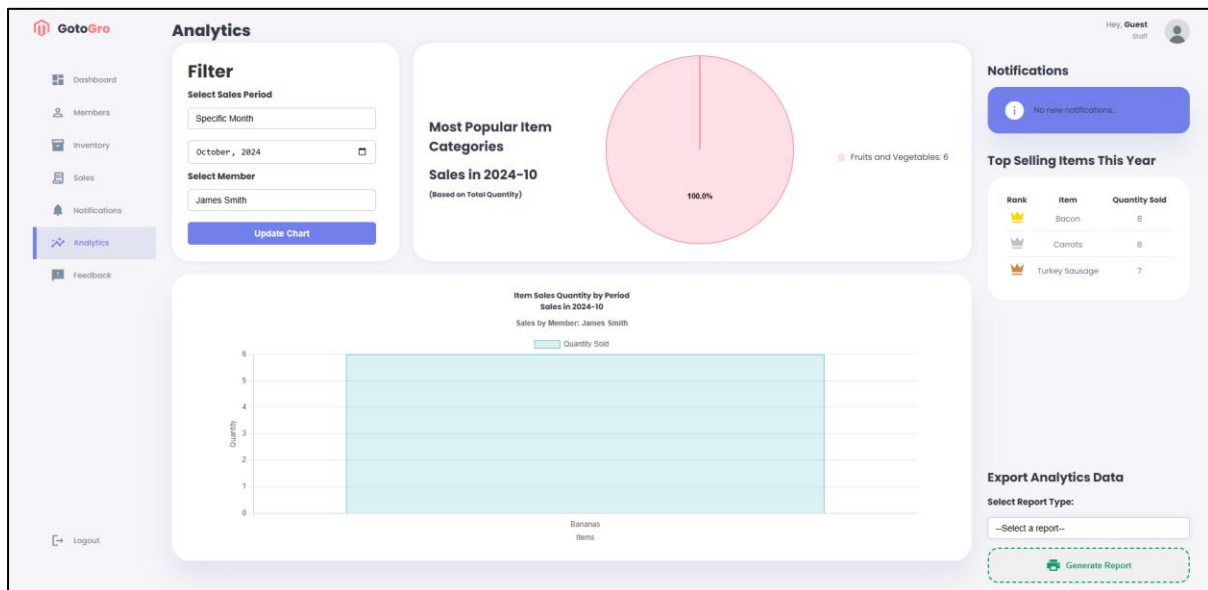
GotoGro

Dashboard
Members
Inventory
Sales
Notifications
Analytics
Feedback

Logout

Analytics

Hey, Guest
Staff

Filter
Select Sales Period
Specific Month
October, 2024
Select Member
James Smith
Update Chart

Most Popular Item Categories
Sales in 2024-10
(Based on Total Quantity)

100.0%

Fruits and Vegetables: 6

Item Sales Quantity by Period
Sales in 2024-10
Sales by Member: James Smith
Quantity Sold

6
5
4
3
2
1
0
Quantity
Bananas
Items

Notifications
No new notifications.

Top Selling Items This Year

| Rank | Item | Quantity Sold |
|---|---|---|
| | Bacon | 8 |
| | Carrots | 8 |
| | Turkey Sausage | 7 |

Export Analytics Data
Select Report Type:
--Select a report--
Generate Report